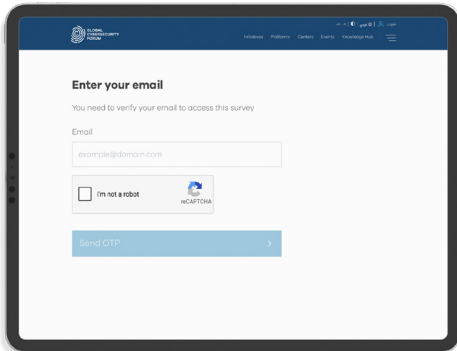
GLOBAL CYBERSECURITY FORUM

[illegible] | عربي | Login

Initiatives Platforms Centers Events Knowledge Hub

Enter your email

You need to verify your email to access this survey

Email

example@domain.com

I'm not a robot

reCAPTCHA

Send OTP